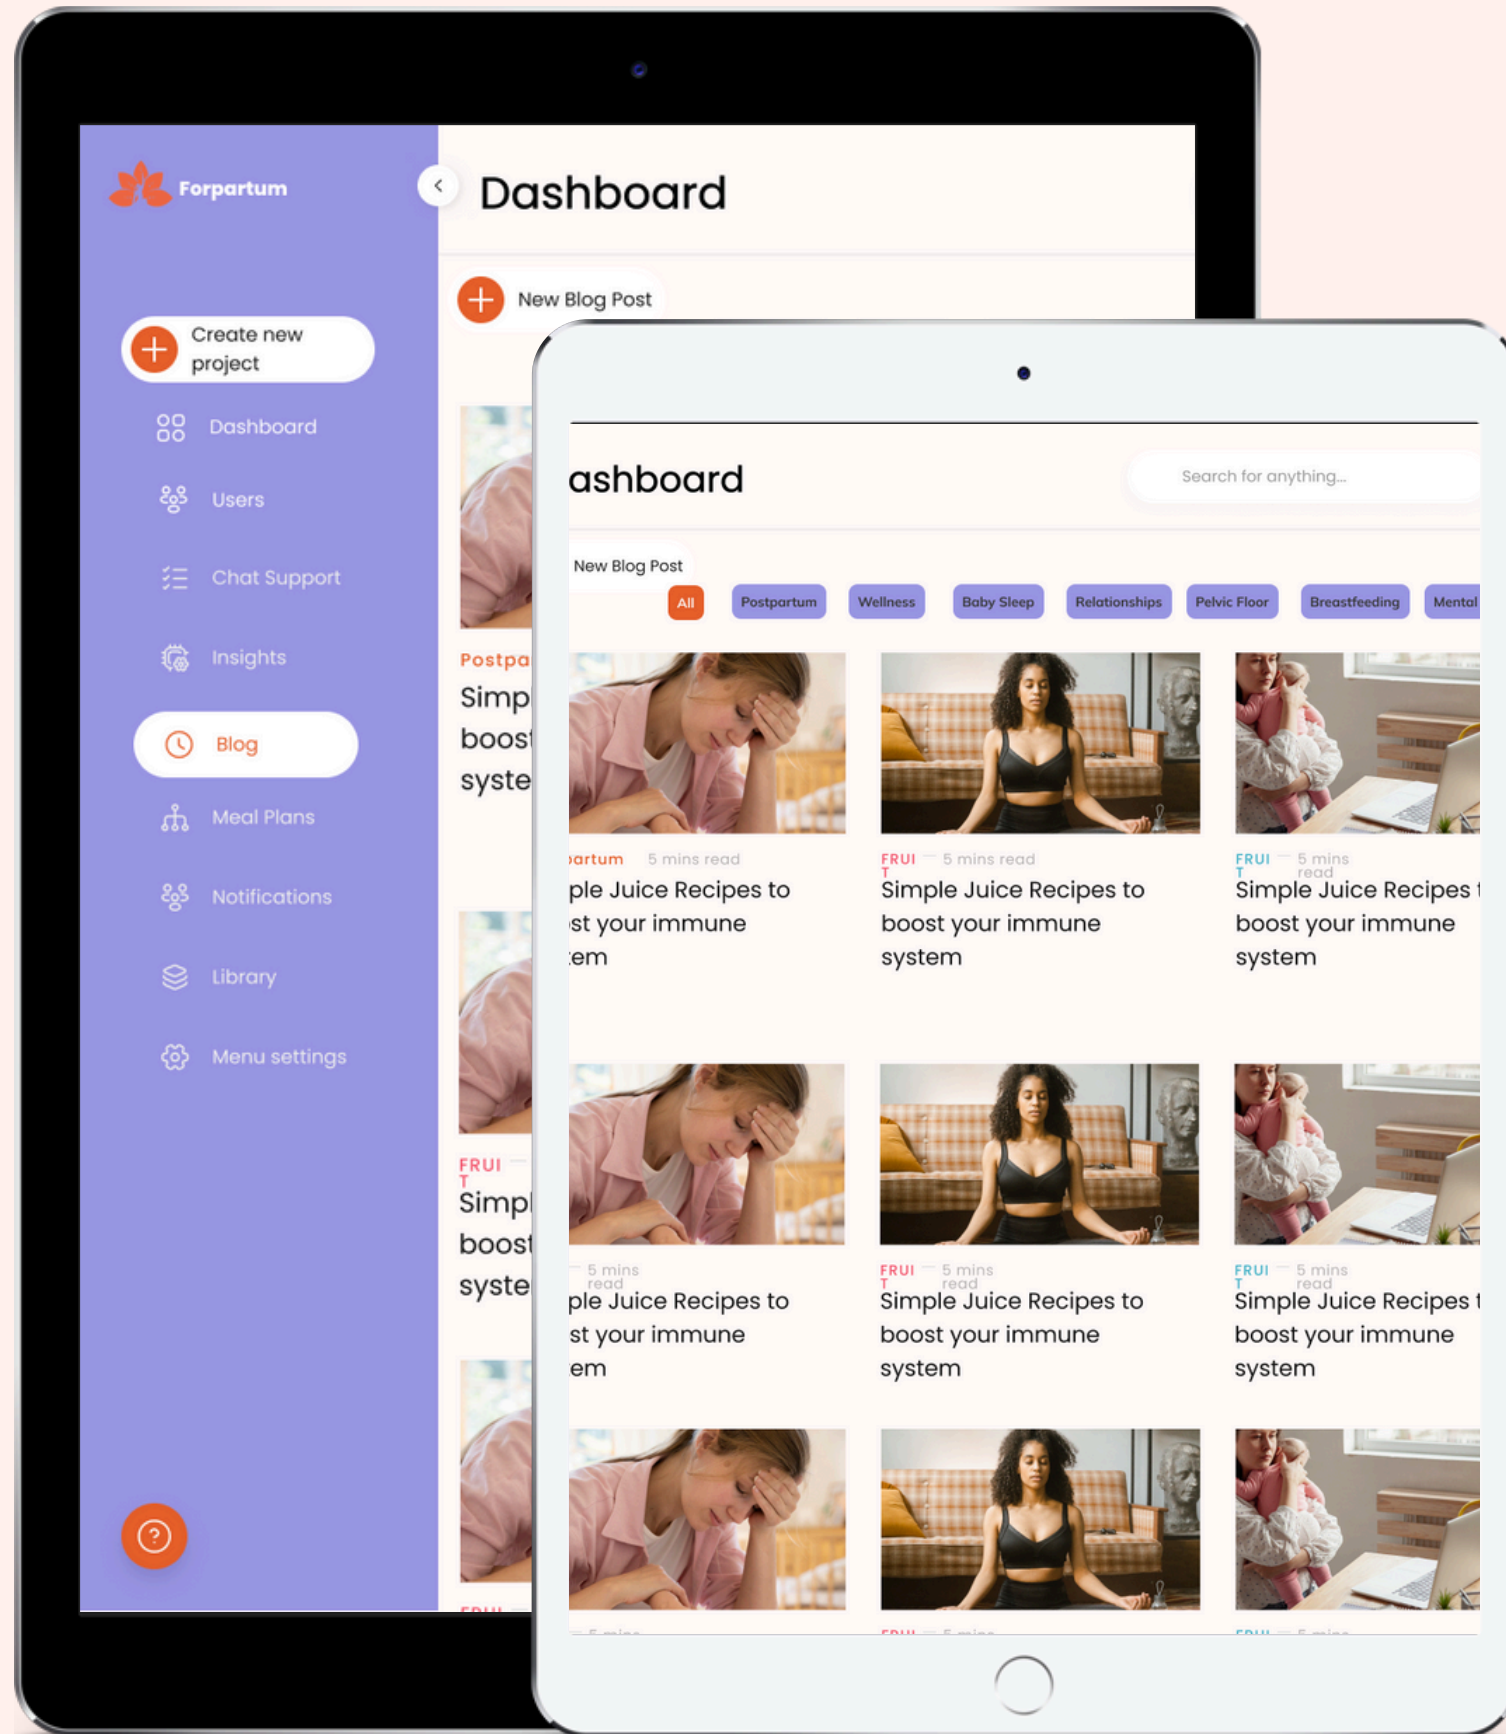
Forpartum

Dashboard

New Blog Post

Create new project

Dashboard

Users

Chat Support

Insights

Blog

Meal Plans

Notifications

Library

Menu settings

Postpa
Simp
boos
syste

FRUI T
Simp
boos
syste

ashboard

Search for anything...

New Blog Post

All
Postpartum
Wellness
Baby Sleep
Relationships
Pelvic Floor
Breastfeeding
Mental

artum 5 mins read
ple Juice Recipes to st your immune em

FRUI T 5 mins read
Simple Juice Recipes to boost your immune system

FRUI T 5 mins read
Simple Juice Recipes t boost your immune system

5 mins read
ple Juice Recipes to st your immune em

FRUI T 5 mins read
Simple Juice Recipes to boost your immune system

FRUI T 5 mins read
Simple Juice Recipes t boost your immune system